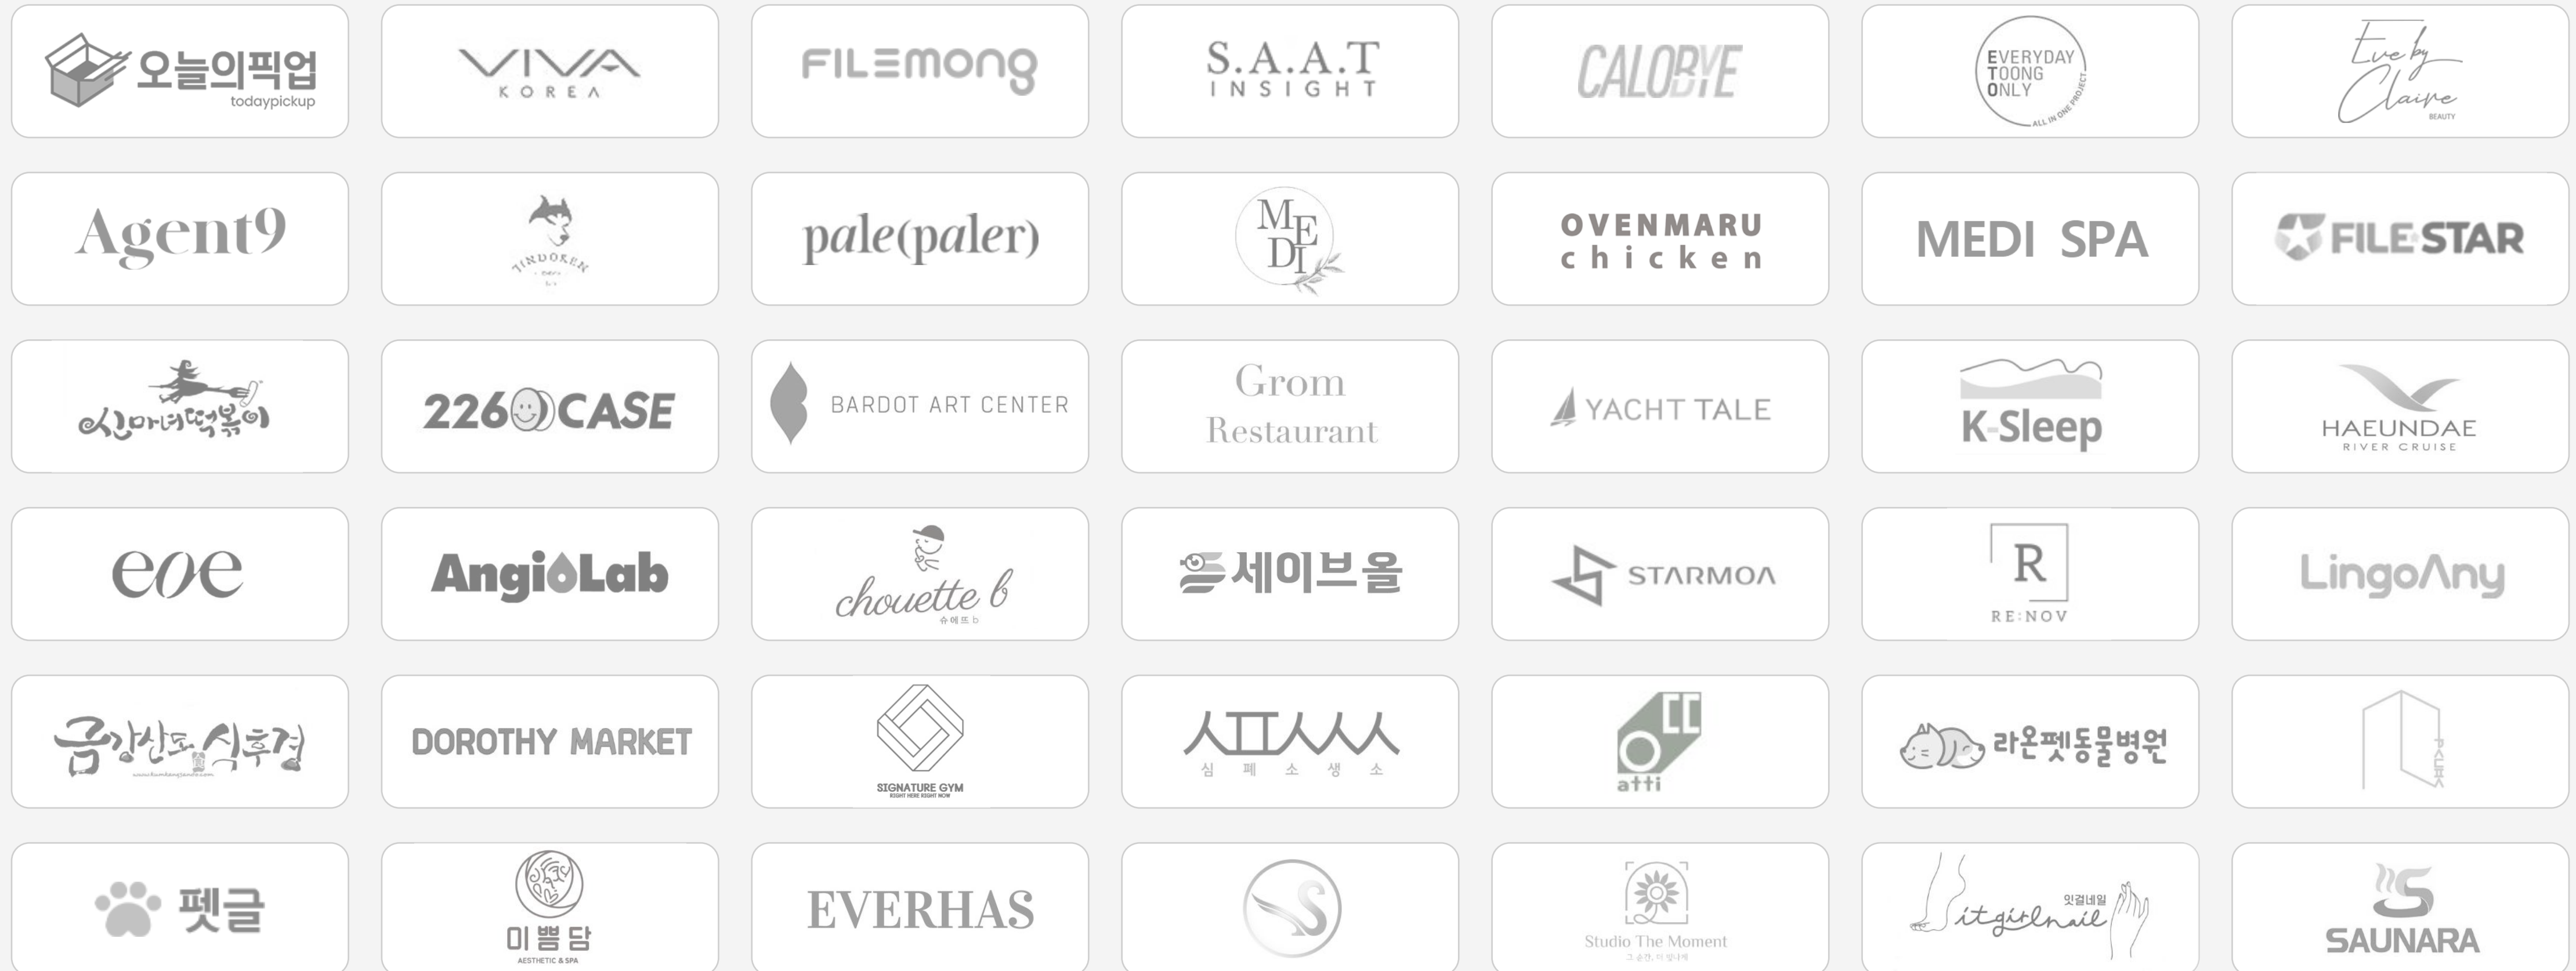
오늘의픽업 todaypickup

VIVA KOREA

FILEMONG

S.A.A.T INSIGHT

CALOBYE

EVERYDAY TOONG ONLY ALL IN ONE PROJECT

Eve by Claire BEAUTY

Agent9

JINDOKEN

pale(paler)

MEDI

OVENMARU chicken

MEDI SPA

FILESTAR

신마녀떡볶이

226CASE

BARDOT ART CENTER

Grom Restaurant

YACHT TALE

K-Sleep

HAEUNDAE RIVER CRUISE

eoe

AngioLab

chouette b 슈에뜨 b

세이브올

STARMOA

R RE:NOV

LingoAny

금강산도식후경

DOROTHY MARKET

SIGNATURE GYM

심폐소생소

atti

라온펫동물병원

펫글

이쁨담 AESTHETIC & SPA

EVERHAS

S

Studio The Moment

잇걸네일 itgirlnail

SAUNARA